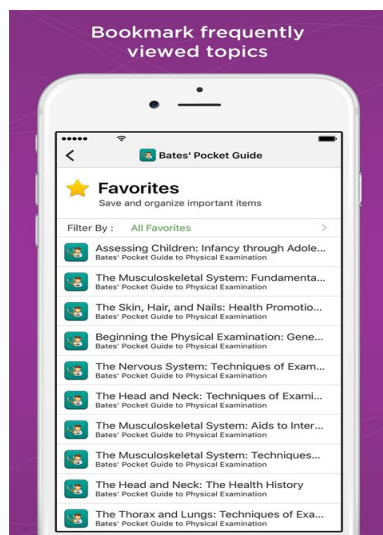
Bookmark frequently viewed topics

Bates' Pocket Guide

Favorites
Save and organize important items

Filter By : All Favorites >

Assessing Children: Infancy through Adole...
Bates' Pocket Guide to Physical Examination

The Musculoskeletal System: Fundamenta...
Bates' Pocket Guide to Physical Examination

The Skin, Hair, and Nails: Health Promotio...
Bates' Pocket Guide to Physical Examination

Beginning the Physical Examination: Gene...
Bates' Pocket Guide to Physical Examination

The Nervous System: Techniques of Exam...
Bates' Pocket Guide to Physical Examination

The Head and Neck: Techniques of Exami...
Bates' Pocket Guide to Physical Examination

The Musculoskeletal System: Aids to Inter...
Bates' Pocket Guide to Physical Examination

The Musculoskeletal System: Techniques...
Bates' Pocket Guide to Physical Examination

The Head and Neck: The Health History
Bates' Pocket Guide to Physical Examination

The Thorax and Lungs: Techniques of Exa...
Bates' Pocket Guide to Physical Examination